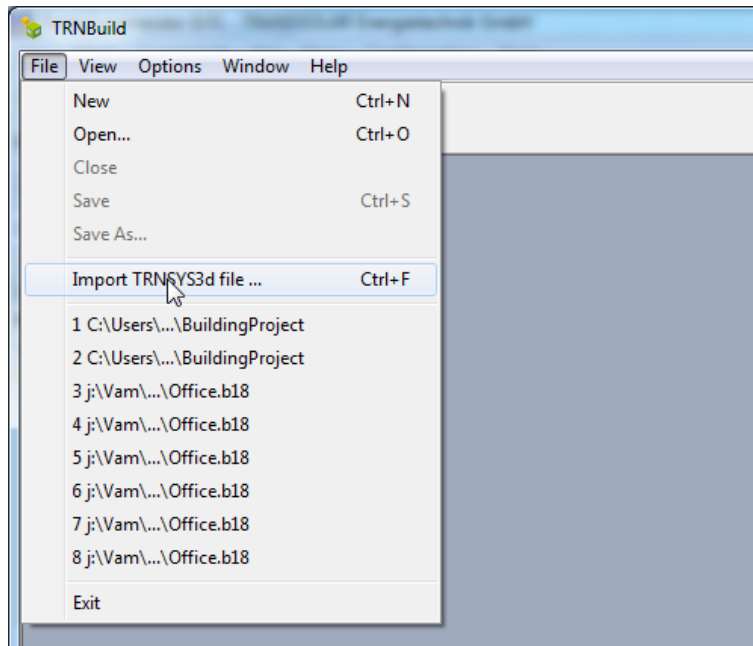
TRNBuild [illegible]

File View Options Window Help

New Ctrl+N
Open... Ctrl+O
Close
Save Ctrl+S
Save As...

Import TRNSYS3d file ... Ctrl+F

1 C:\Users\...\BuildingProject
2 C:\Users\...\BuildingProject
3 j:\Vam\...\Office.b18
4 j:\Vam\...\Office.b18
5 j:\Vam\...\Office.b18
6 j:\Vam\...\Office.b18
7 j:\Vam\...\Office.b18
8 j:\Vam\...\Office.b18

Exit